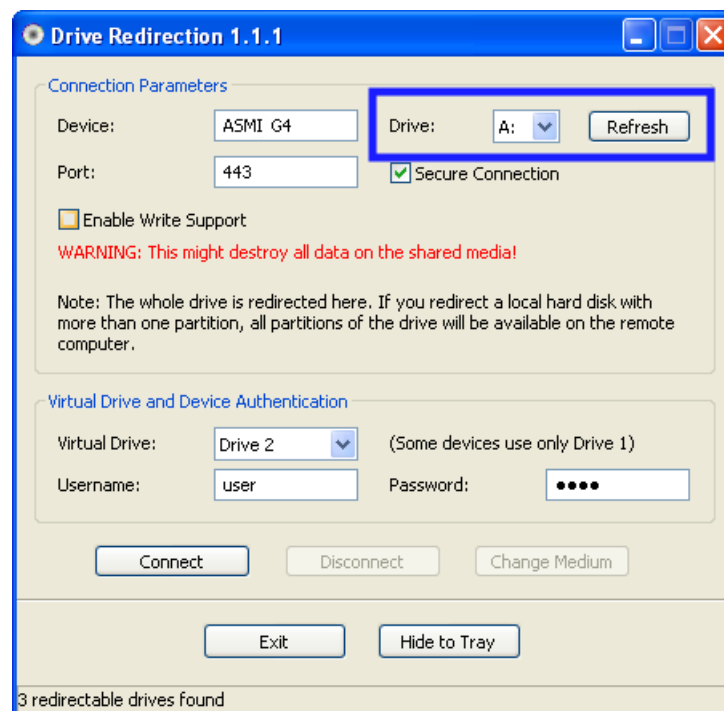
Drive Redirection 1.1.1

Connection Parameters

Device: ASMI G4

Drive: A: Refresh

Port: 443

Secure Connection

Enable Write Support

WARNING: This might destroy all data on the shared media!

Note: The whole drive is redirected here. If you redirect a local hard disk with more than one partition, all partitions of the drive will be available on the remote computer.

Virtual Drive and Device Authentication

Virtual Drive: Drive 2

(Some devices use only Drive 1)

Username: user

Password: ●●●●

Connect

Disconnect

Change Medium

Exit

Hide to Tray

3 redirectable drives found